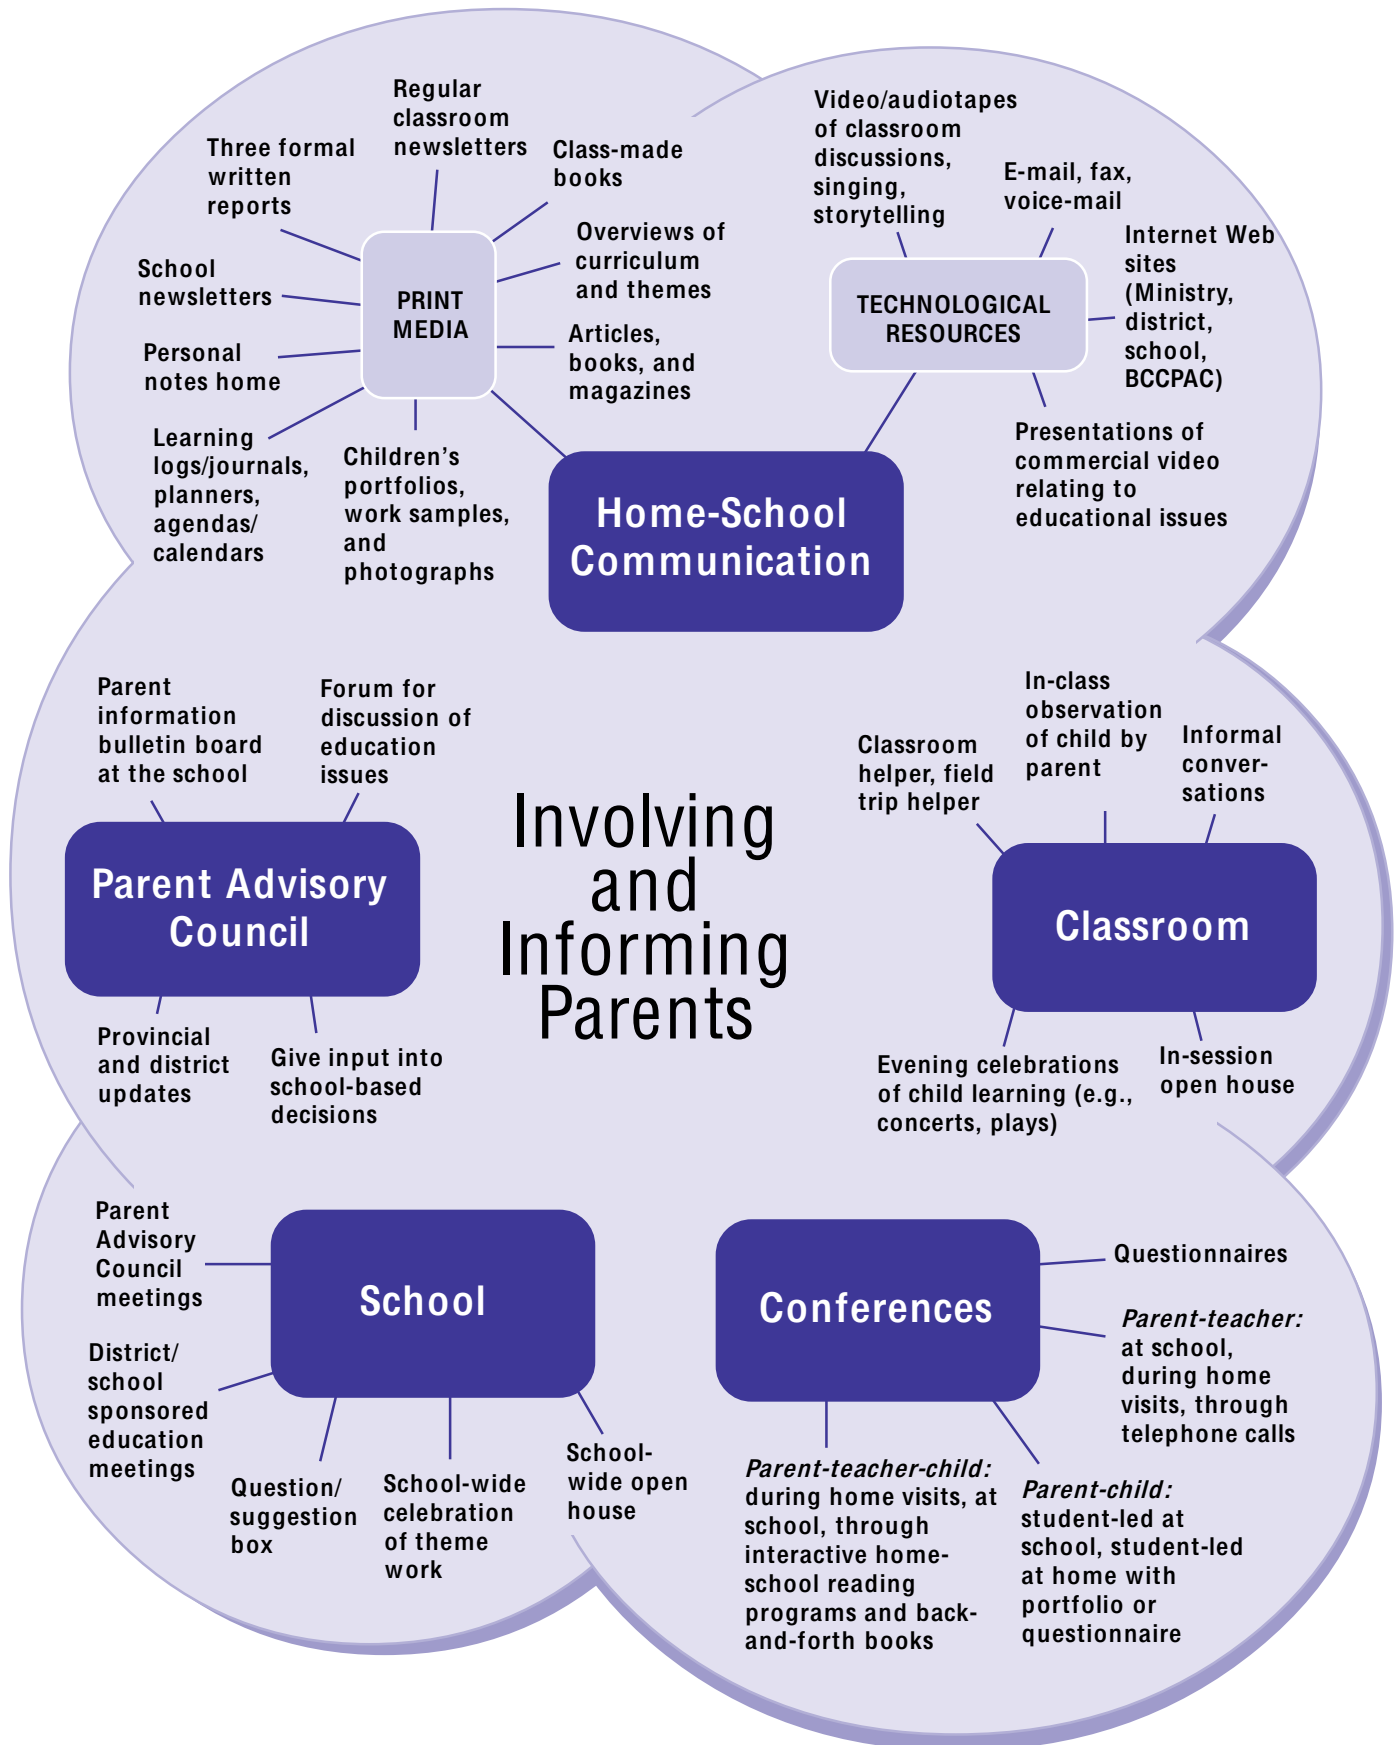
Regular classroom newsletters

Three formal written reports

Class-made books

School newsletters

PRINT MEDIA

Overviews of curriculum and themes

Personal notes home

Articles, books, and magazines

Learning logs/journals, planners, agendas/ calendars

Children's portfolios, work samples, and photographs

Video/audiotapes of classroom discussions, singing, storytelling

E-mail, fax, voice-mail

Internet Web sites (Ministry, district, school, BCCPAC)

TECHNOLOGICAL RESOURCES

Presentations of commercial video relating to educational issues

Home-School Communication

Parent information bulletin board at the school

Forum for discussion of education issues

Parent Advisory Council

Provincial and district updates

Give input into school-based decisions

Involving and Informing Parents

In-class observation of child by parent

Classroom helper, field trip helper

Informal conver-sations

Classroom

Evening celebrations of child learning (e.g., concerts, plays)

In-session open house

Parent Advisory Council meetings

School

District/ school sponsored education meetings

Question/ suggestion box

School-wide celebration of theme work

School-wide open house

Conferences

Questionnaires

*Parent-teacher:* at school, during home visits, through telephone calls

*Parent-teacher-child:* during home visits, at school, through interactive home-school reading programs and back-and-forth books

*Parent-child:* student-led at school, student-led at home with portfolio or questionnaire